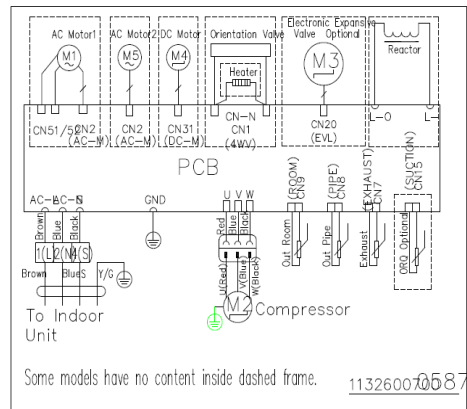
AC Motor1
M1
AC Motor2
M5
DC Motor
M4
Orientation Valve
Heater
Electronic Expansive Valve Optional
M3
Reactor
CN51/52
CN2 (AC-M)
CN2 (AC-M)
CN31 (DC-M)
CN-N
CN1 (4WV)
CN20 (EVL)
L-O
L-I
PCB
AC-L
AC-N
GND
U
V
W
CN9 (ROOM)
CN8 (PIPE)
CN7 (EXHAUST)
CN15 (SUCTION)
Brown
Blue
Black
1(L)
2(N)
4(S)
Brown
Blue
S
Y/G
Red
Blue
Black
U(Red)
V(Blue)
W(Black)
M2
Compressor
Out Room
Out Pipe
Exhaust
ORO Optional
To Indoor Unit
Some models have no content inside dashed frame.
1132600700587